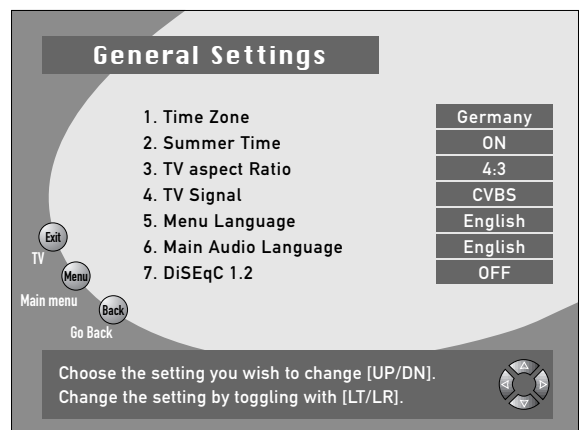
General Settings

1. Time Zone
2. Summer Time
3. TV aspect Ratio
4. TV Signal
5. Menu Language
6. Main Audio Language
7. DiSEqC 1.2

Germany
ON
4:3
CVBS
English
English
OFF

Exit
TV
Menu
Main menu
Back
Go Back

Choose the setting you wish to change [UP/DN].
Change the setting by toggling with [LT/LR].